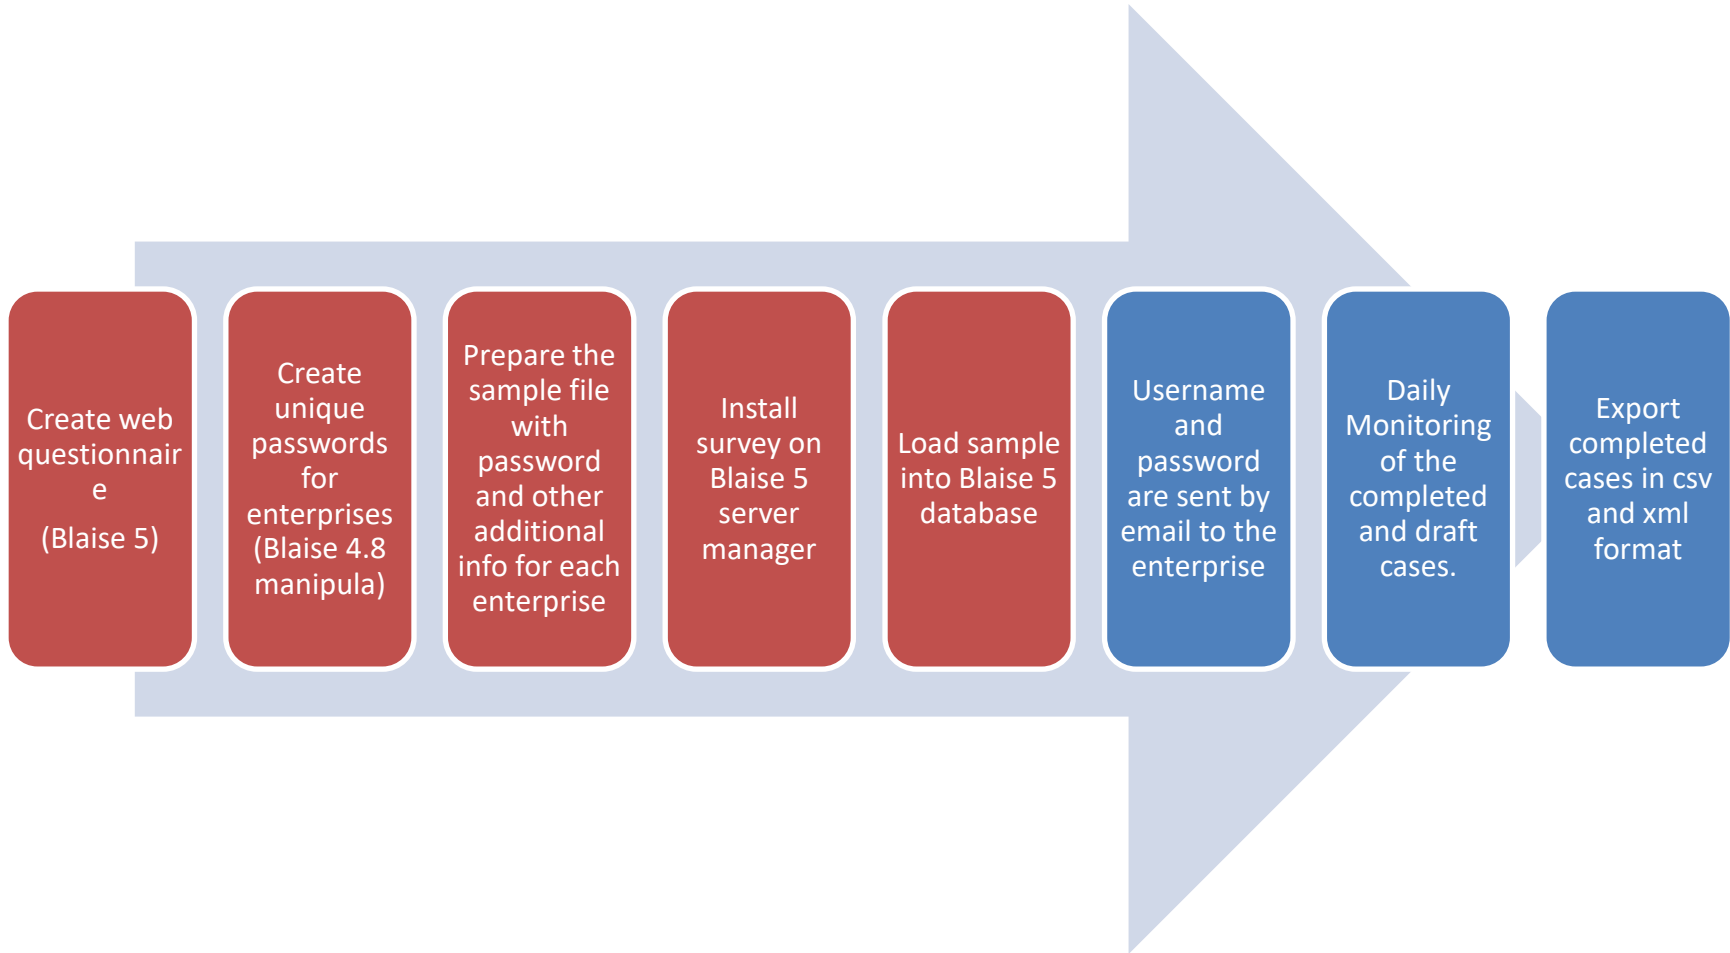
Create web questionnair e

(Blaise 5)

Create unique passwords for enterprises (Blaise 4.8 manipula)

Prepare the sample file with password and other additional info for each enterprise

Install survey on Blaise 5 server manager

Load sample into Blaise 5 database

Username and password are sent by email to the enterprise

Daily Monitoring of the completed and draft cases.

Export completed cases in csv and xml format